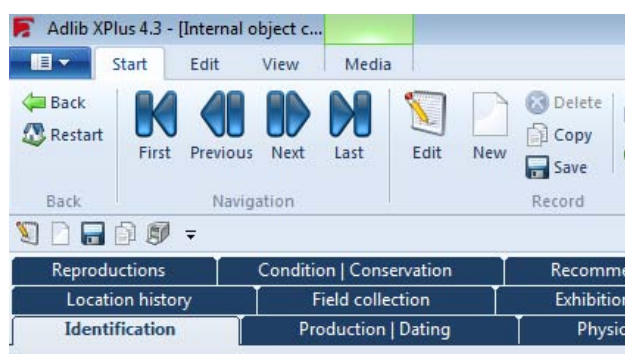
Adlib XPlus 4.3 - [Internal object c...

Start Edit View Media

Back
Restart

First Previous Next Last

Edit New

Delete
Copy
Save

Back Navigation Record

Reproductions | Condition | Conservation | Recomme
Location history | Field collection | Exhibitio
Identification | Production | Dating | Physi